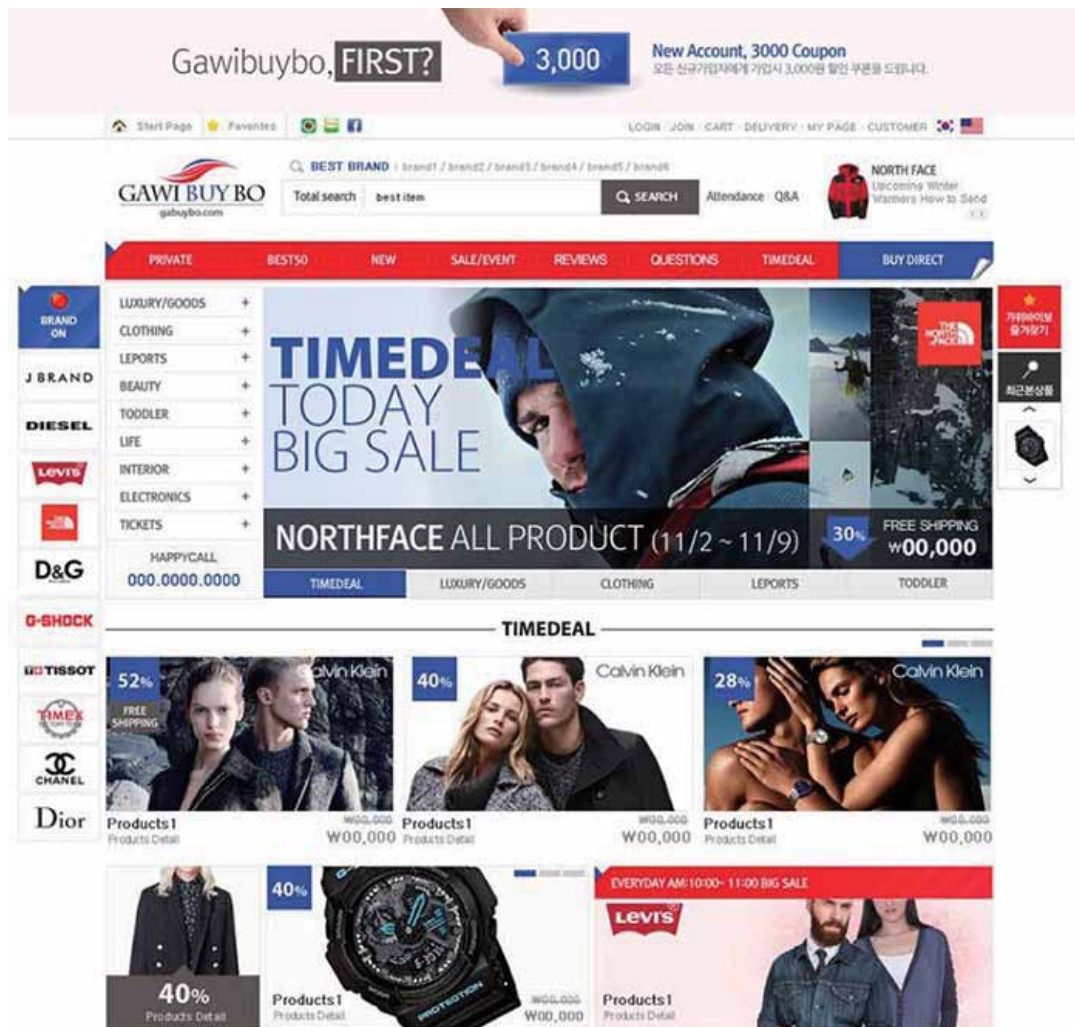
Gawibuybo, FIRST? 3,000 New Account, 3000 Coupon
모든 신규가입자에게 가입시 3,000원 할인 쿠폰을 드립니다.

Start Page Favorites

LOGIN · JOIN · CART · DELIVERY · MY PAGE · CUSTOMER

GAWI BUY BO
gabuybo.com

BEST BRAND | brand1 / brand2 / brand3 / brand4 / brand5 / brand6

Total search best item SEARCH Attendance Q&A

NORTH FACE
Upcoming Winter Warmers How to Send

PRIVATE BEST50 NEW SALE/EVENT REVIEWS QUESTIONS TIMEDEAL BUY DIRECT

BRAND ON
J BRAND
DIESEL
Levi's
THE NORTH FACE
D&G
G-SHOCK
TISSOT
TIMEX
CHANEL
Dior

LUXURY/GOODS +
CLOTHING +
LEPORTS +
BEAUTY +
TODDLER +
LIFE +
INTERIOR +
ELECTRONICS +
TICKETS +
HAPPYCALL
000.0000.0000

TIMEDEAL TODAY BIG SALE
THE NORTH FACE
NORTHFACE ALL PRODUCT (11/2 ~ 11/9) 30% FREE SHIPPING ₩00,000

TIMEDEAL LUXURY/GOODS CLOTHING LEPORTS TODDLER

가위바이보 즐겨찾기
최근본상품

TIMEDEAL

52% FREE SHIPPING Calvin Klein
Products1
Products Detail
₩00,000
₩00,000

40% Calvin Klein
Products1
Products Detail
₩00,000
₩00,000

28% Calvin Klein
Products1
Products Detail
₩00,000
₩00,000

40%
Products Detail

40%
Products1
Products Detail
₩00,000
₩00,000

EVERYDAY AM 10:00 ~ 11:00 BIG SALE
Levi's
Products1
Products Detail